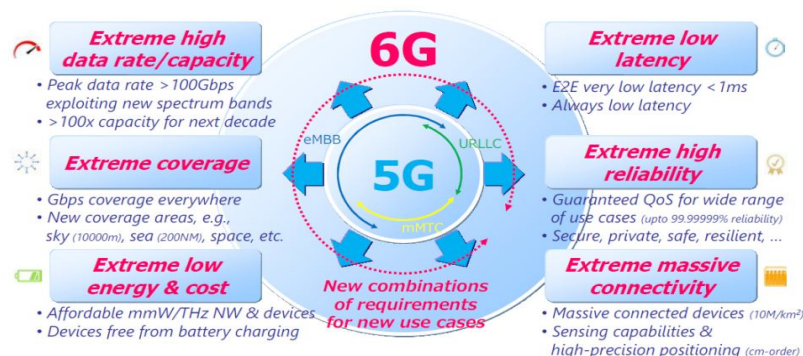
Extreme high data rate/capacity

• Peak data rate >100Gbps exploiting new spectrum bands
• >100x capacity for next decade

Extreme coverage

• Gbps coverage everywhere
• New coverage areas, e.g., sky (10000m), sea (200NM), space, etc.

Extreme low energy & cost

• Affordable mmW/THz NW & devices
• Devices free from battery charging

6G

eMBB

URLLC

5G

mMTC

New combinations of requirements for new use cases

Extreme low latency

• E2E very low latency <1ms
• Always low latency

Extreme high reliability

• Guaranteed QoS for wide range of use cases (upto 99.99999% reliability)
• Secure, private, safe, resilient, ...

Extreme massive connectivity

• Massive connected devices (10M/km$^2$)
• Sensing capabilities & high-precision positioning (cm-order)